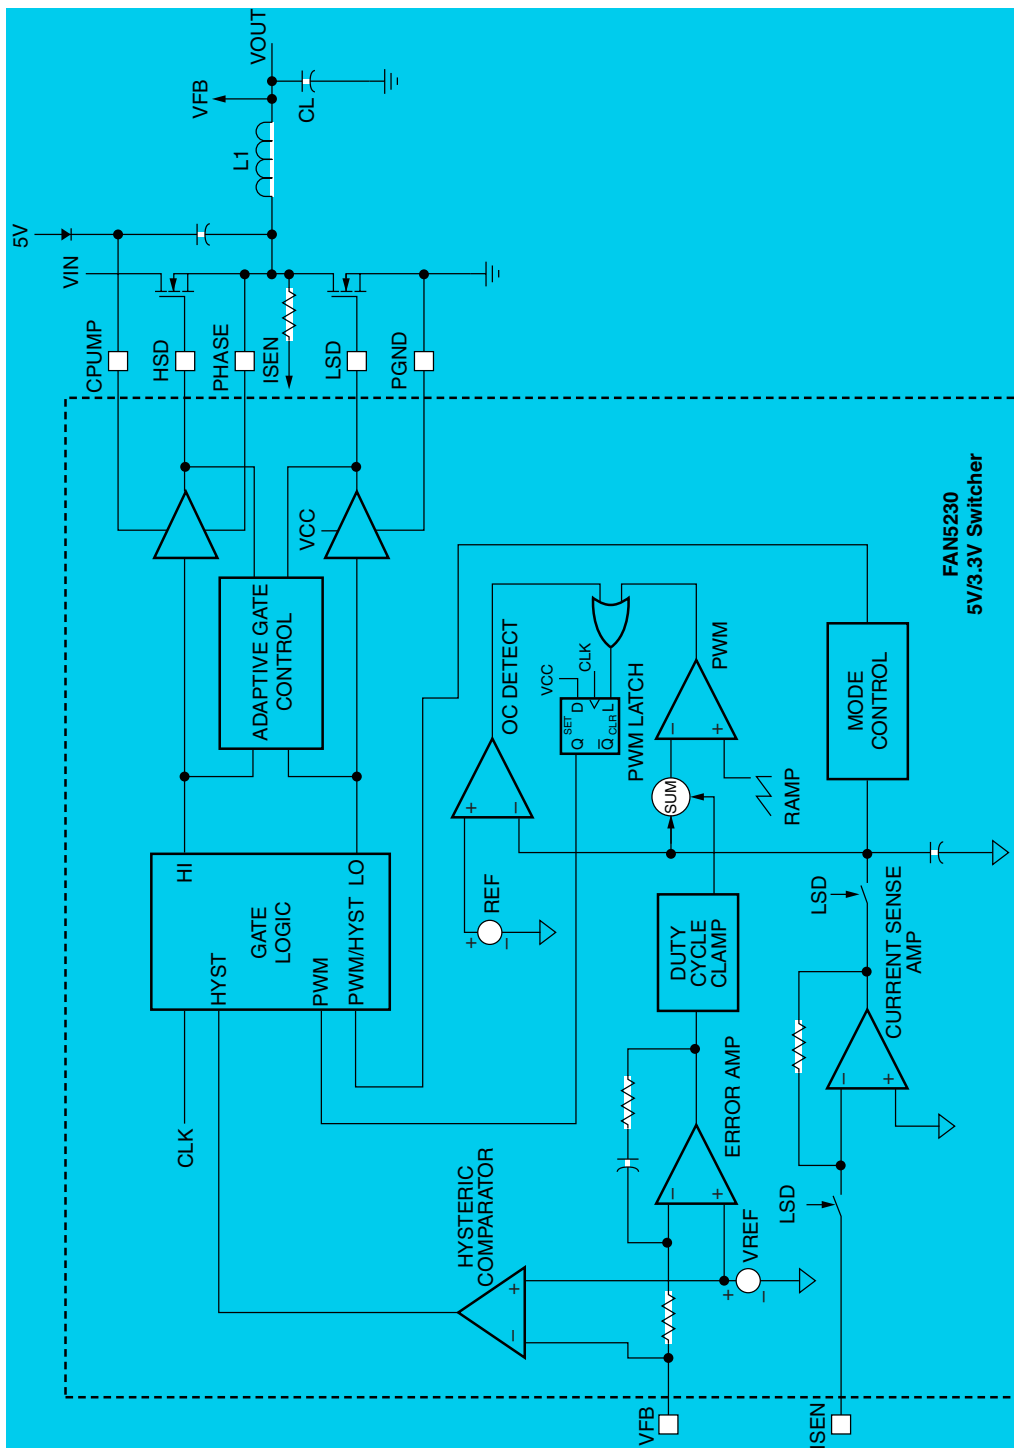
VOUT
VFB
CL
L1
5V
VIN
CPUMP
HSD
PHASE
ISEN
LSD
PGND
FAN5230
5V/3.3V Switcher
VCC
ADAPTIVE GATE CONTROL
OC DETECT
VCC
CLK
SET
Q
D
$\bar{Q}$
CLR
PWM LATCH
PWM
MODE CONTROL
+
-
REF
+
-
SUM
RAMP
HI
GATE LOGIC
HYST
PWM
PWM/HYST
LO
DUTY CYCLE CLAMP
LSD
CURRENT SENSE AMP
-
+
ERROR AMP
-
+
CLK
HYSTERIC COMPARATOR
+
-
VREF
+
-
LSD
VFB
ISEN